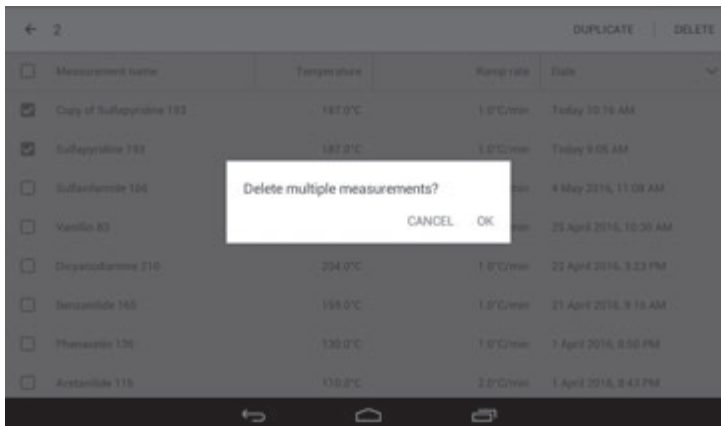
← 2

DUPLICATE | DELETE

| | Measurement name | Temperature | Ramp rate | Date |
|---|---|---|---|---|
| ☐ | | | | |
| ☑ | Copy of Sulfapyridine 193 | 187.0°C | 1.0°C/min | Today 10:16 AM |
| ☑ | Sulfapyridine 193 | 187.2°C | 1.0°C/min | Today 9:05 AM |
| ☐ | Sulfanilamide 166 | | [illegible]min | 4 May 2016, 11:08 AM |
| ☐ | Vanillin 83 | | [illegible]min | 25 April 2016, 10:30 AM |
| ☐ | Dicyanodiamide 210 | 204.0°C | 1.0°C/min | 22 April 2016, 3:23 PM |
| ☐ | Benzanilide 165 | 159.0°C | 1.0°C/min | 21 April 2016, 8:16 AM |
| ☐ | Phenacetin 136 | 130.0°C | 1.0°C/min | 1 April 2016, 8:50 PM |
| ☐ | Acetanilide 115 | 110.0°C | 2.0°C/min | 1 April 2016, 8:43 PM |

Delete multiple measurements?

CANCEL OK